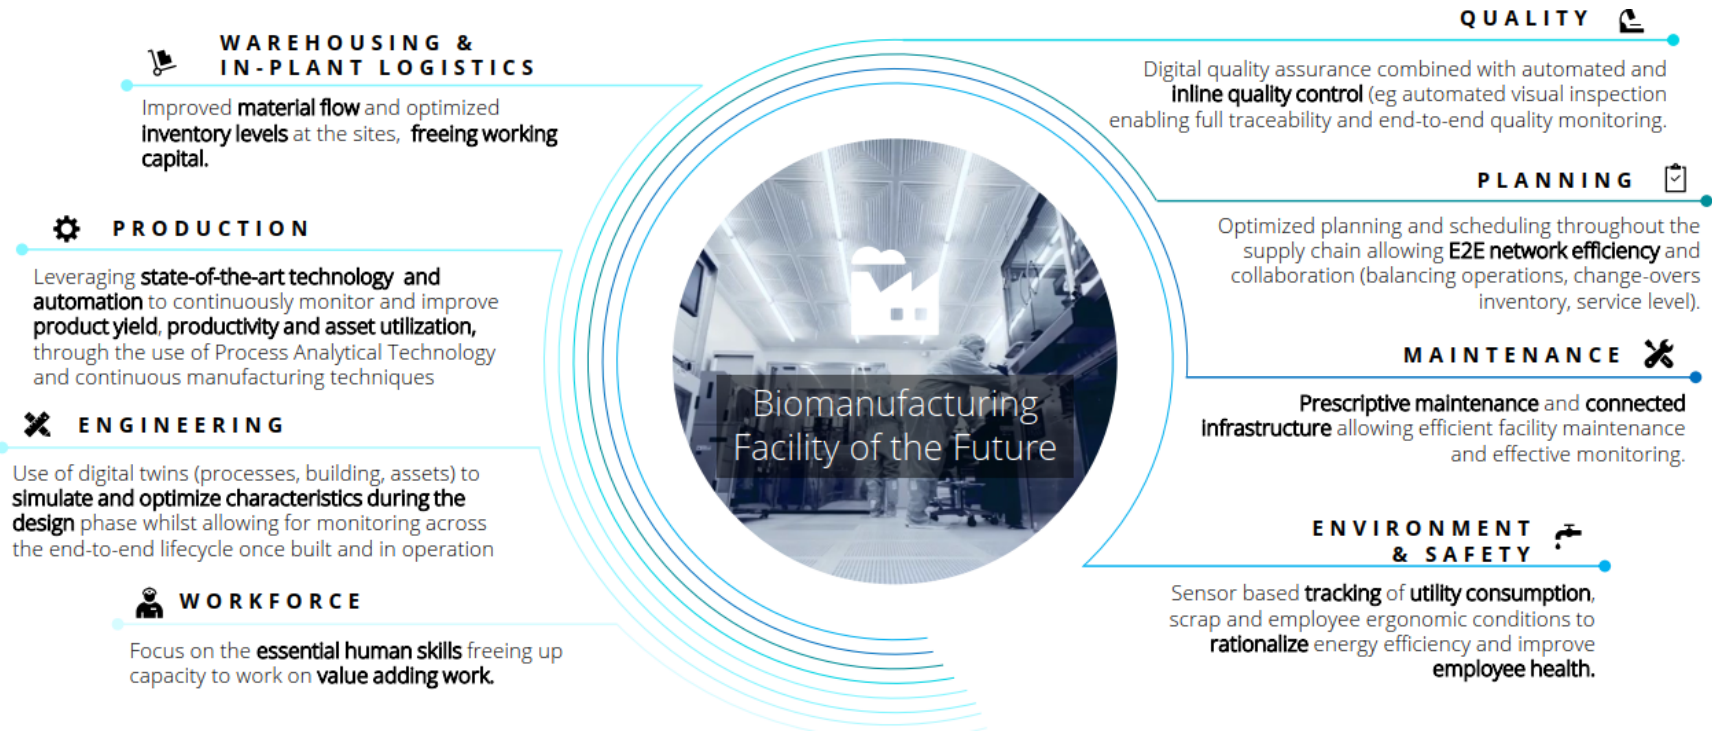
WAREHOUSING & IN-PLANT LOGISTICS

Improved material flow and optimized inventory levels at the sites, freeing working capital.

PRODUCTION

Leveraging state-of-the-art technology and automation to continuously monitor and improve product yield, productivity and asset utilization, through the use of Process Analytical Technology and continuous manufacturing techniques

ENGINEERING

Use of digital twins (processes, building, assets) to simulate and optimize characteristics during the design phase whilst allowing for monitoring across the end-to-end lifecycle once built and in operation

WORKFORCE

Focus on the essential human skills freeing up capacity to work on value adding work.

Biomanufacturing Facility of the Future

QUALITY

Digital quality assurance combined with automated and inline quality control (eg automated visual inspection enabling full traceability and end-to-end quality monitoring.

PLANNING

Optimized planning and scheduling throughout the supply chain allowing E2E network efficiency and collaboration (balancing operations, change-overs inventory, service level).

MAINTENANCE

Prescriptive maintenance and connected infrastructure allowing efficient facility maintenance and effective monitoring.

ENVIRONMENT & SAFETY

Sensor based tracking of utility consumption, scrap and employee ergonomic conditions to rationalize energy efficiency and improve employee health.